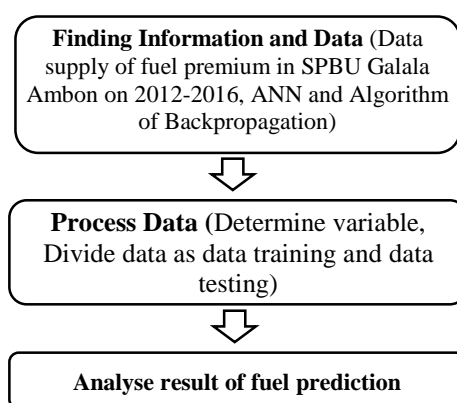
**Finding Information and Data** (Data supply of fuel premium in SPBU Galala Ambon on 2012-2016, ANN and Algorithm of Backpropagation)

**Process Data** (Determine variable, Divide data as data training and data testing)

**Analyse result of fuel prediction**